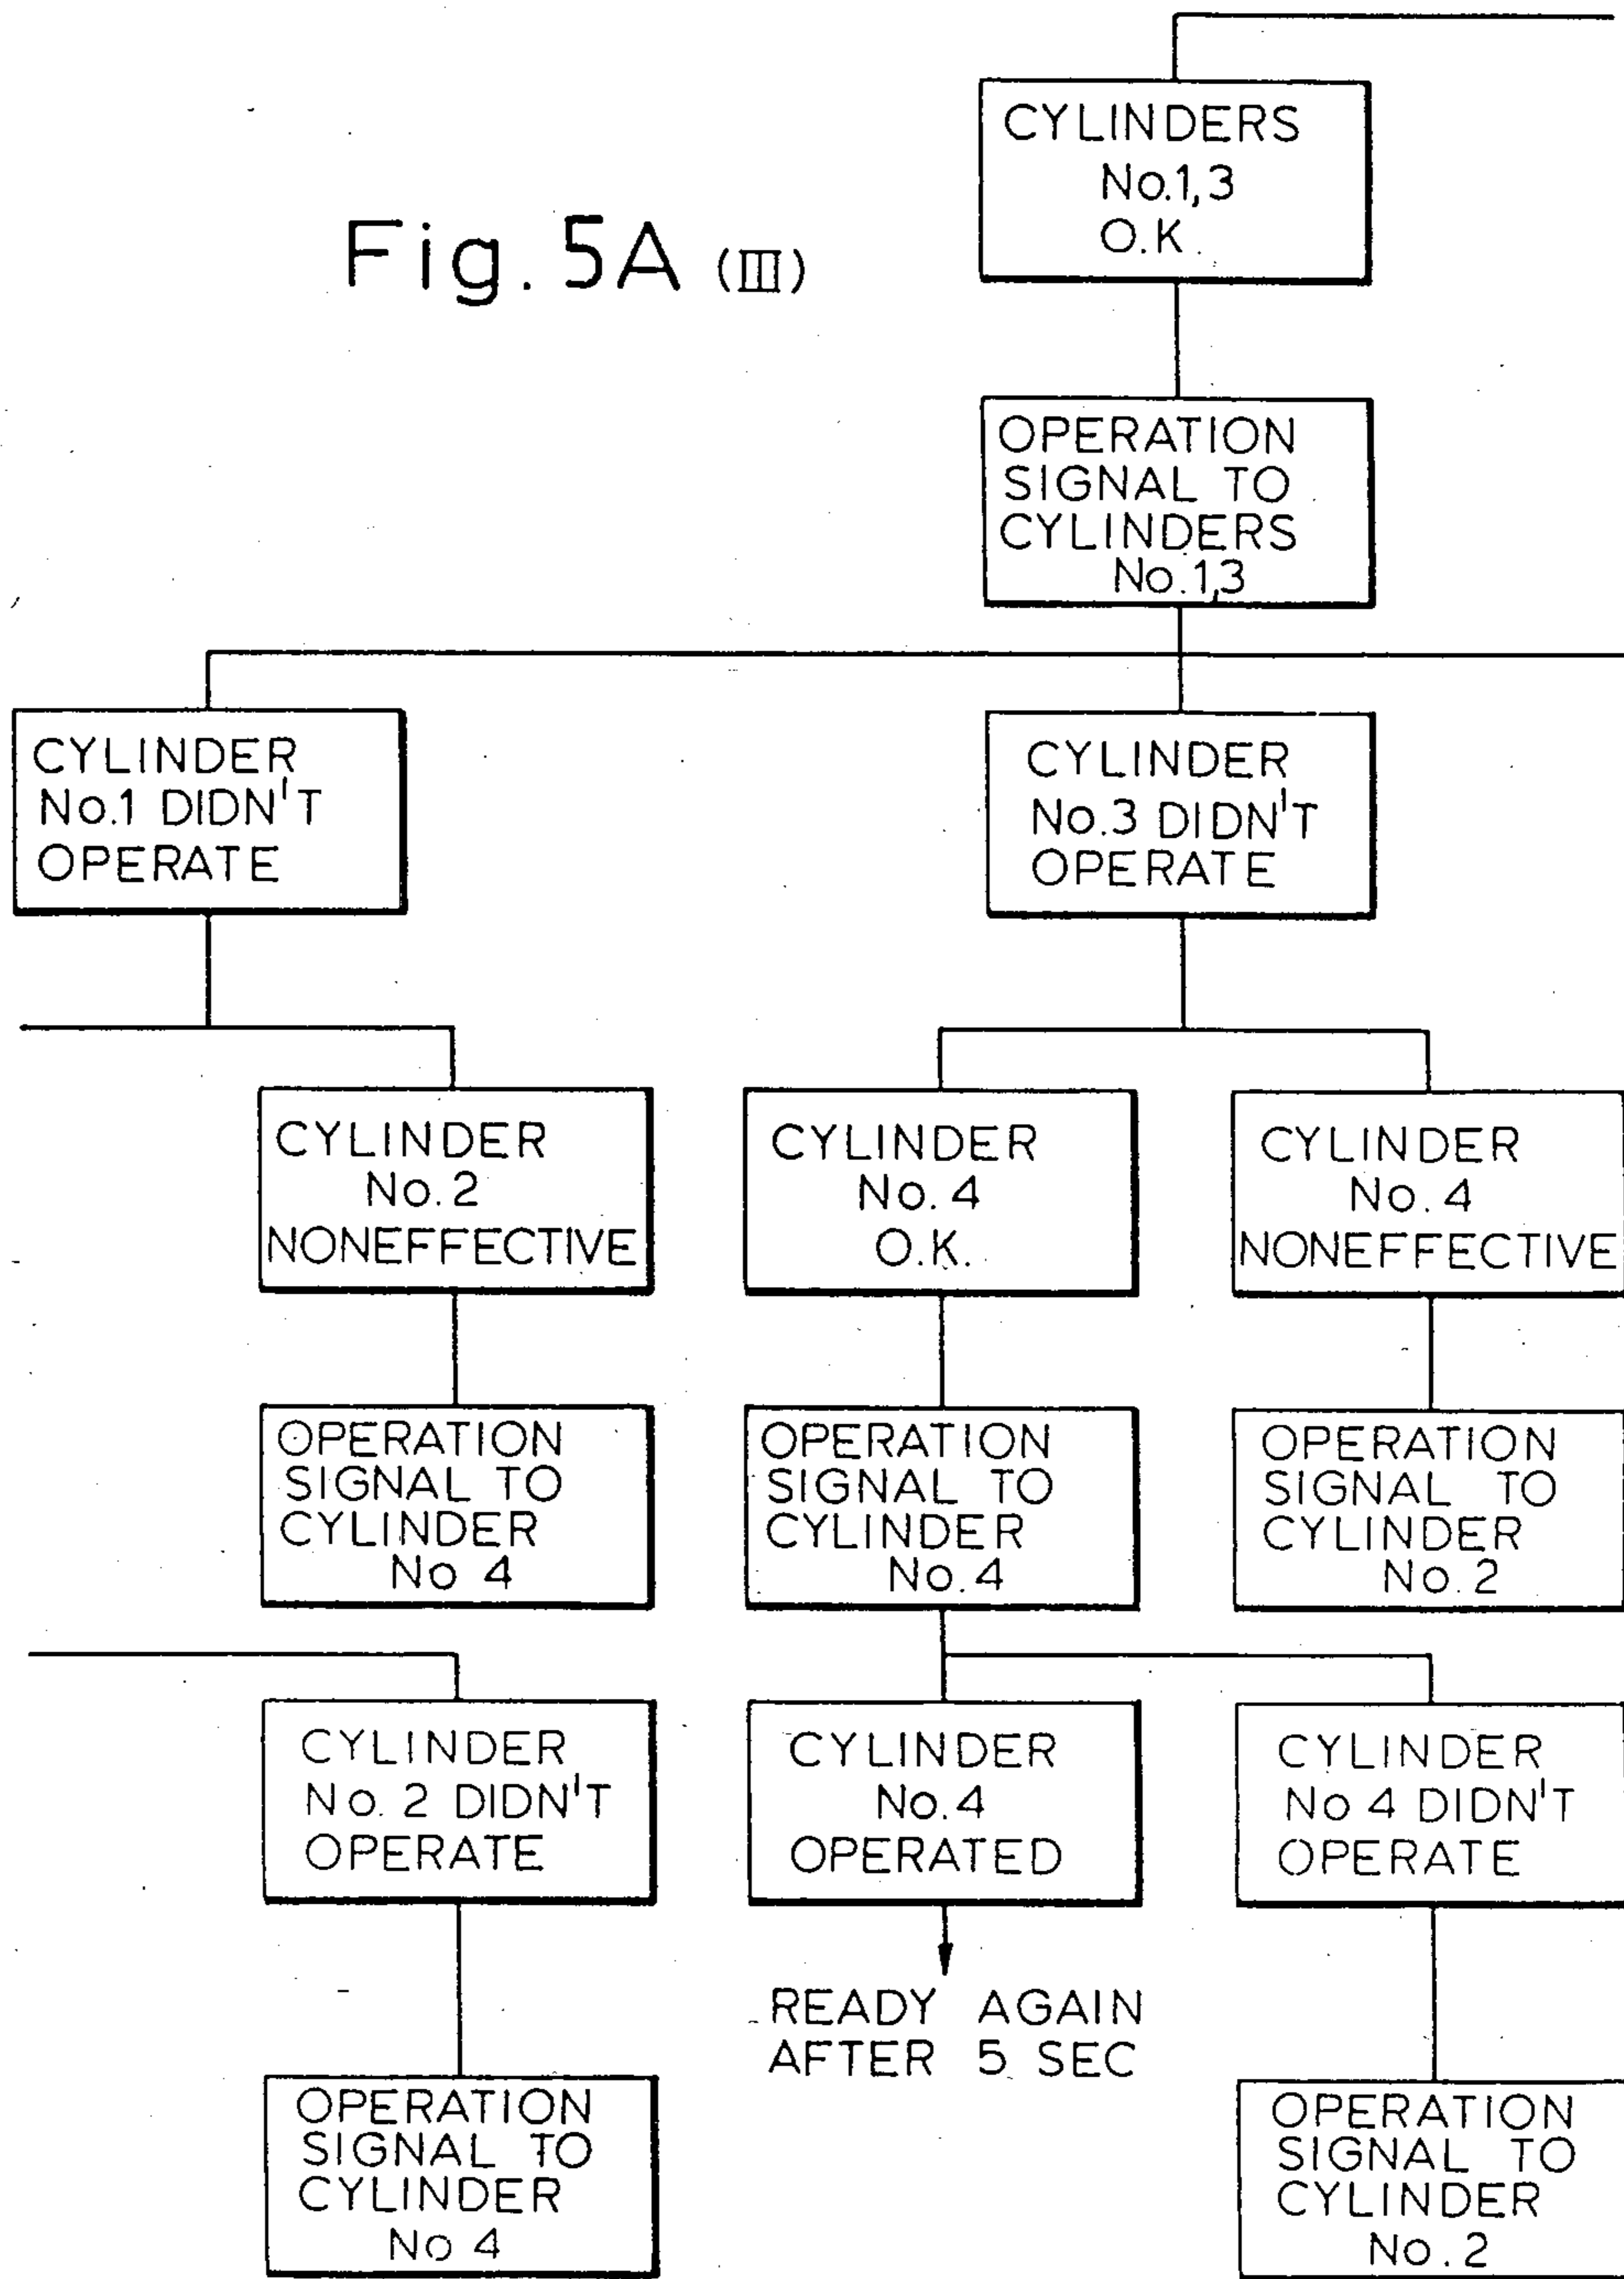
Fig. 5A (III)

CYLINDERS No.1,3 O.K

OPERATION SIGNAL TO CYLINDERS No.1,3

CYLINDER No.1 DIDN'T OPERATE

CYLINDER No.3 DIDN'T OPERATE

CYLINDER No.2 NONEFFECTIVE

CYLINDER No.4 O.K.

CYLINDER No.4 NONEFFECTIVE

OPERATION SIGNAL TO CYLINDER No 4

OPERATION SIGNAL TO CYLINDER No.4

OPERATION SIGNAL TO CYLINDER No.2

CYLINDER No. 2 DIDN'T OPERATE

CYLINDER No.4 OPERATED

CYLINDER No 4 DIDN'T OPERATE

READY AGAIN AFTER 5 SEC

OPERATION SIGNAL TO CYLINDER No 4

OPERATION SIGNAL TO CYLINDER No.2